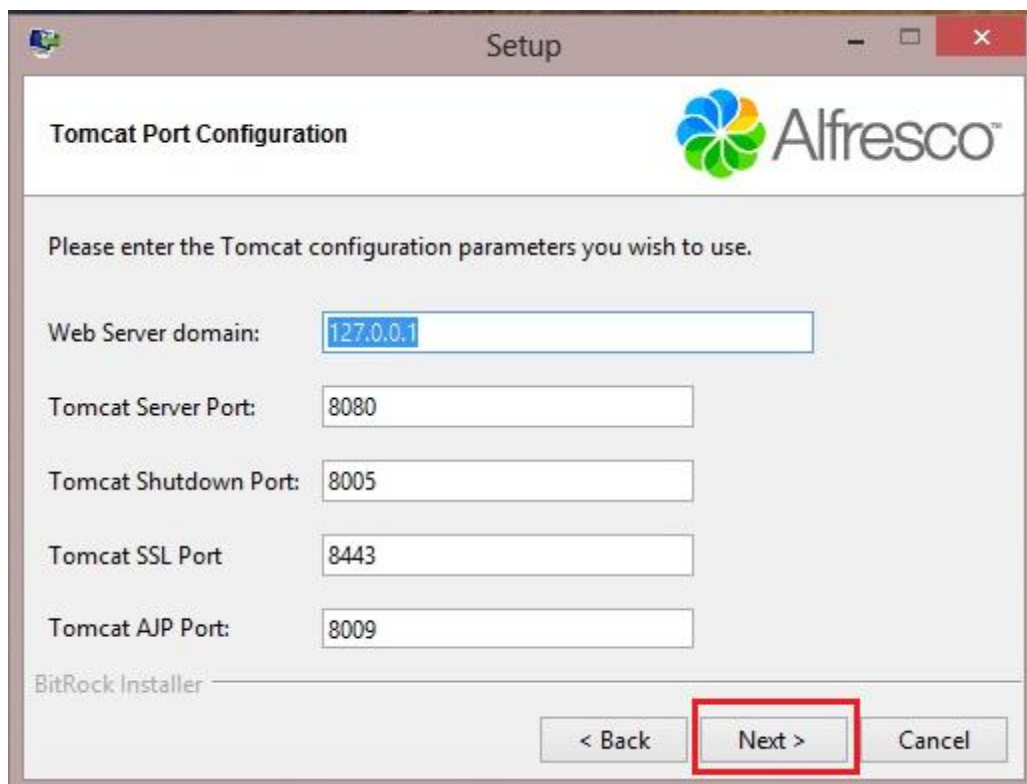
Setup

Tomcat Port Configuration

Alfresco™

Please enter the Tomcat configuration parameters you wish to use.

Web Server domain: 127.0.0.1

Tomcat Server Port: 8080

Tomcat Shutdown Port: 8005

Tomcat SSL Port 8443

Tomcat AJP Port: 8009

BitRock Installer

< Back Next > Cancel